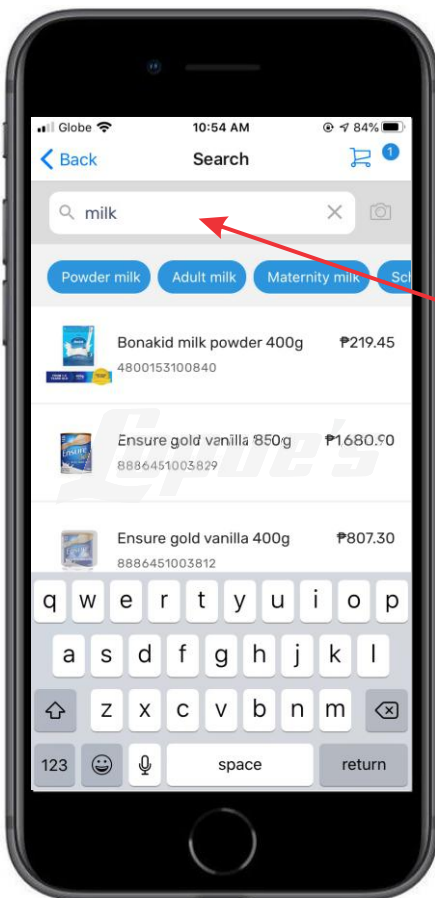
Globe 10:54 AM 84%

< Back Search 1

milk

Powder milk Adult milk Maternity milk Sch

Bonakid milk powder 400g ₱219.45
4800153100840

Ensure gold vanilla 850g ₱1680.90
8886451003829

Ensure gold vanilla 400g ₱807.30
8886451003812

q w e r t y u i o p
a s d f g h j k l
z x c v b n m
123 space return